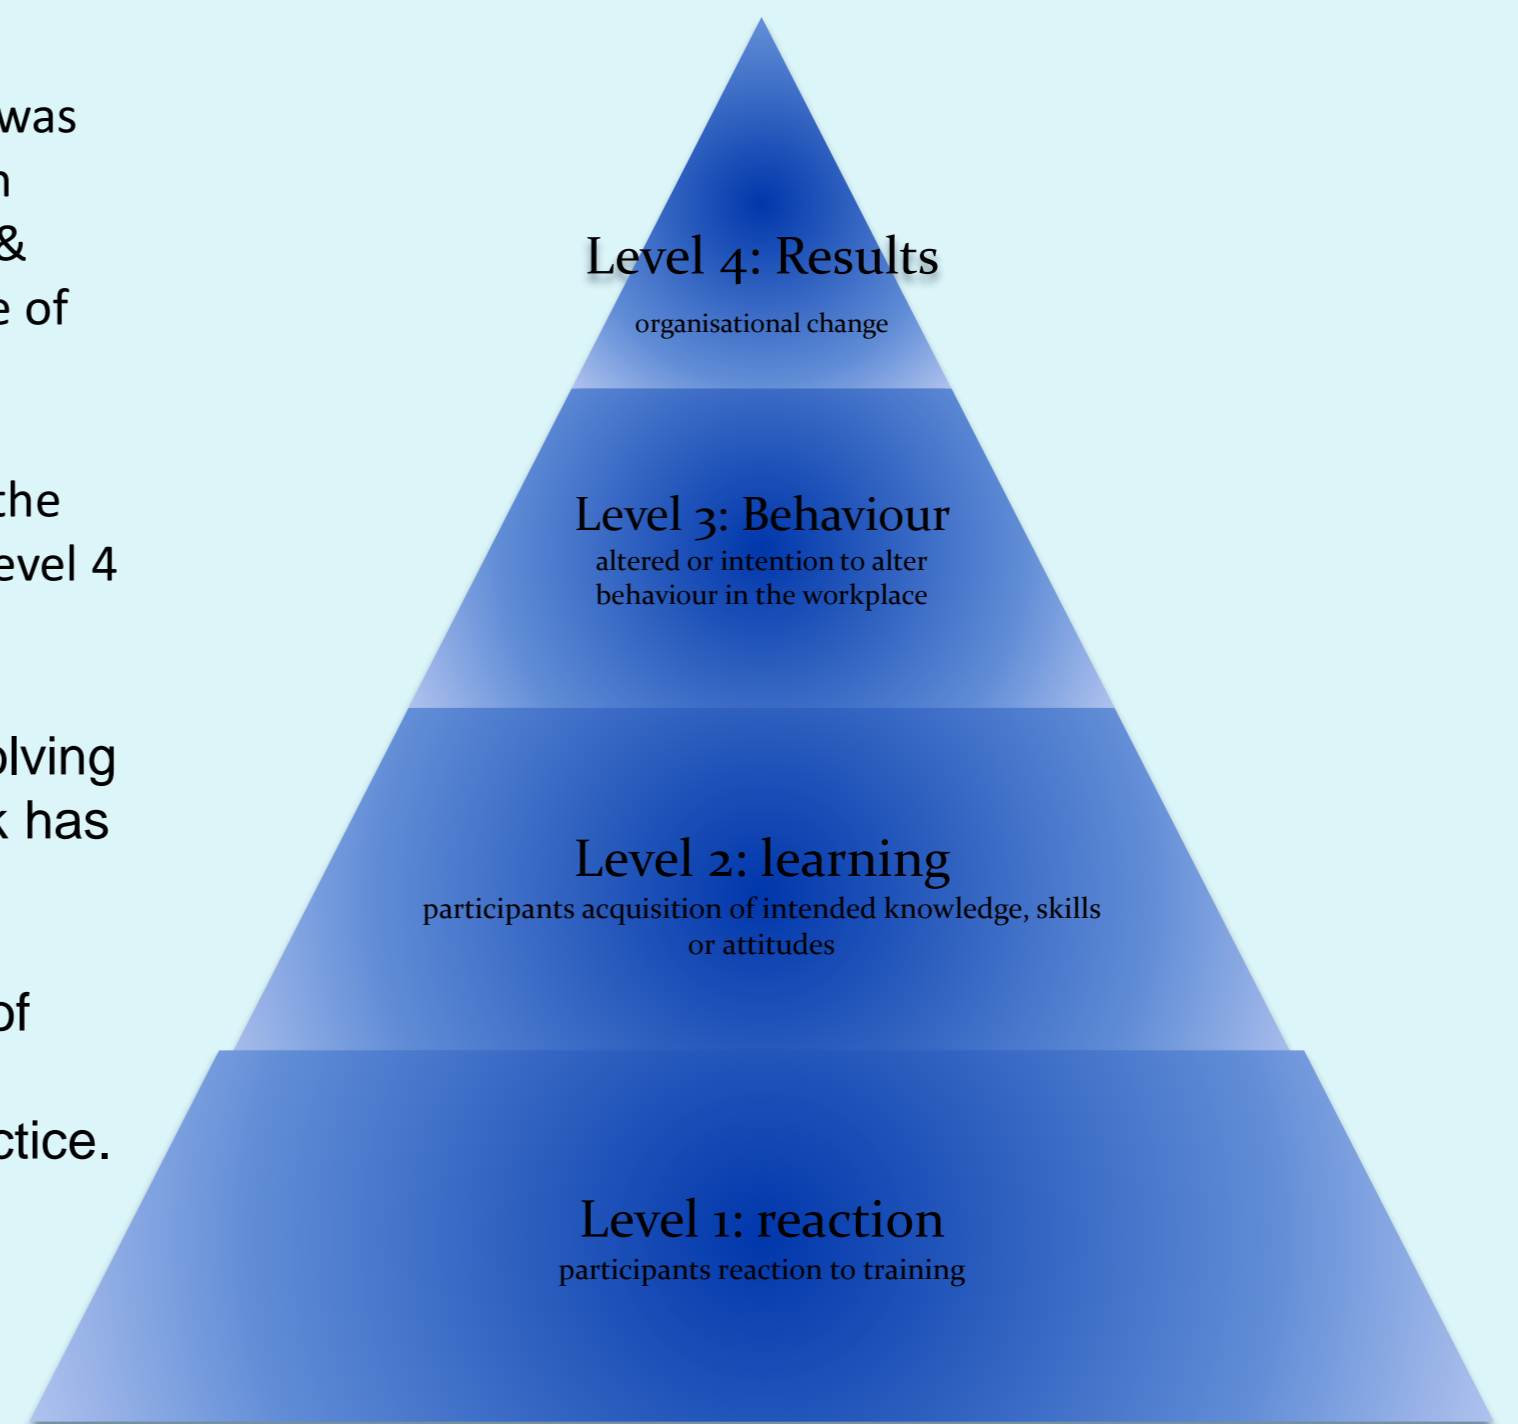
was
n
&
e of

the
evel 4

olving
k has

of

ctice.

Level 4: Results
organisational change

Level 3: Behaviour
altered or intention to alter behaviour in the workplace

Level 2: learning
participants acquisition of intended knowledge, skills or attitudes

Level 1: reaction
participants reaction to training